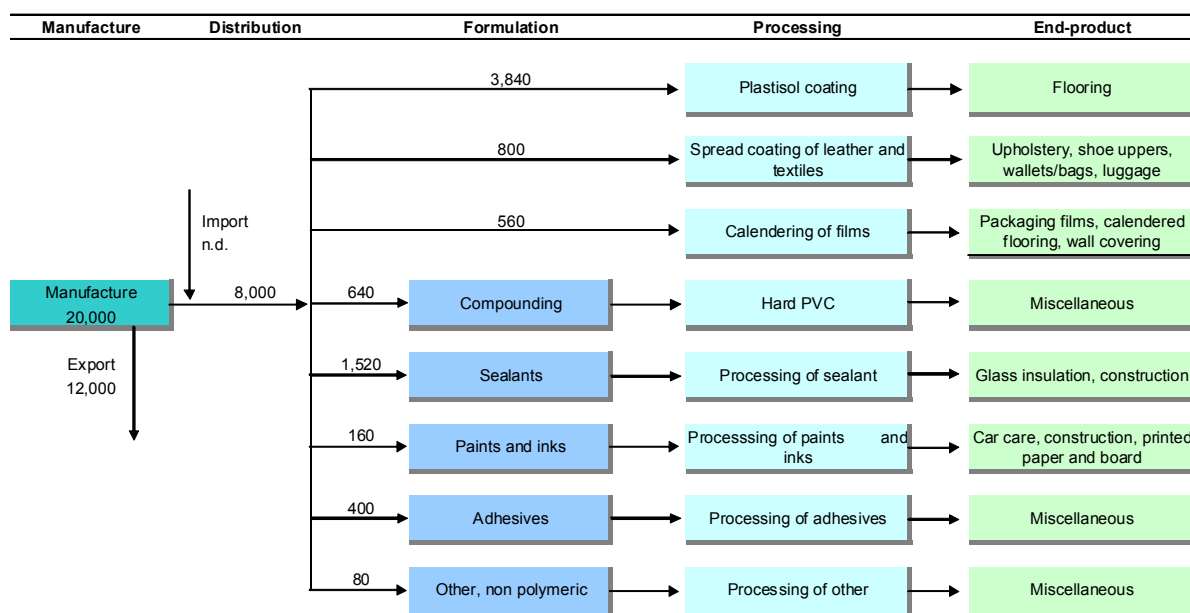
Manufacture Distribution Formulation Processing End-product

Manufacture 20,000

Export 12,000

Import n.d.

8,000

3,840

Plastisol coating

Flooring

800

Spread coating of leather and textiles

Upholstery, shoe uppers, wallets/bags, luggage

560

Calendering of films

Packaging films, calendered flooring, wall covering

640

Compounding

Hard PVC

Miscellaneous

1,520

Sealants

Processing of sealant

Glass insulation, construction

160

Paints and inks

Processsing of paints and inks

Car care, construction, printed paper and board

400

Adhesives

Processing of adhesives

Miscellaneous

80

Other, non polymeric

Processing of other

Miscellaneous